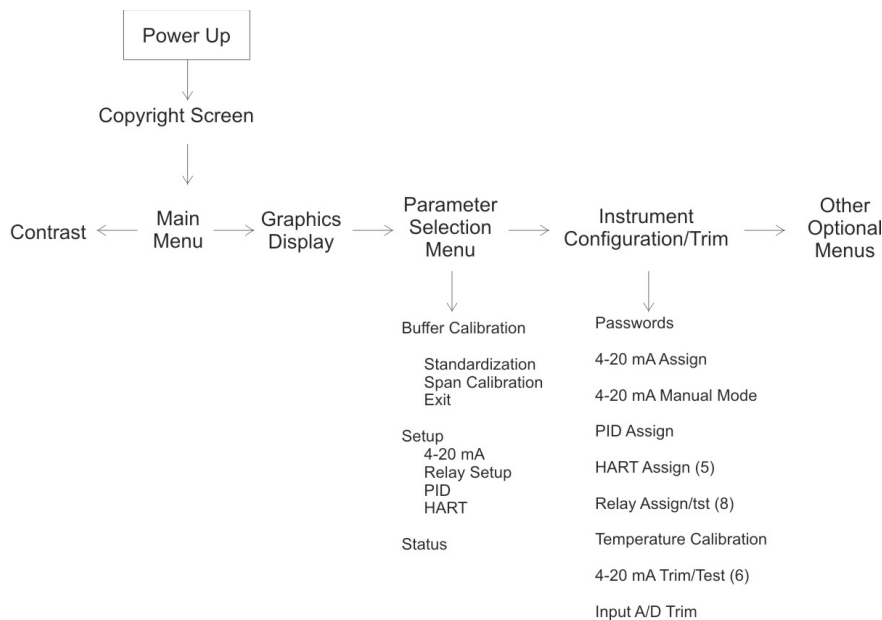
Power Up

Copyright Screen

Contrast

Main Menu

Graphics Display

Parameter Selection Menu

Instrument Configuration/Trim

Other Optional Menus

Buffer Calibration

Standardization
Span Calibration
Exit

Setup
4-20 mA
Relay Setup
PID
HART

Status

Passwords

4-20 mA Assign

4-20 mA Manual Mode

PID Assign

HART Assign (5)

Relay Assign/tst (8)

Temperature Calibration

4-20 mA Trim/Test (6)

Input A/D Trim